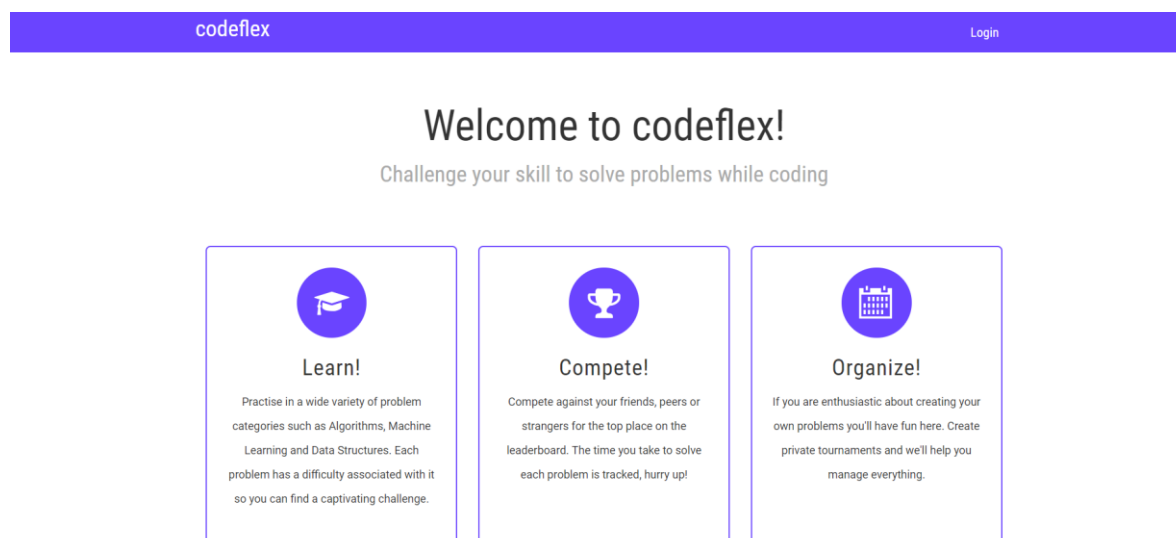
codeflex

Login

Welcome to codeflex!

Challenge your skill to solve problems while coding

Learn!

Practise in a wide variety of problem categories such as Algorithms, Machine Learning and Data Structures. Each problem has a difficulty associated with it so you can find a captivating challenge.

Compete!

Compete against your friends, peers or strangers for the top place on the leaderboard. The time you take to solve each problem is tracked, hurry up!

Organize!

If you are enthusiastic about creating your own problems you'll have fun here. Create private tournaments and we'll help you manage everything.